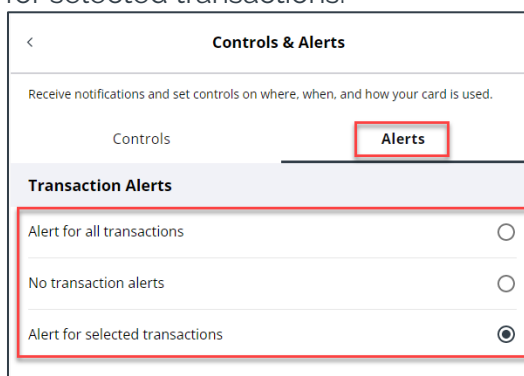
for selected transactions.

<

Controls & Alerts

Receive notifications and set controls on where, when, and how your card is used.

Controls

Alerts

Transaction Alerts

Alert for all transactions

No transaction alerts

Alert for selected transactions